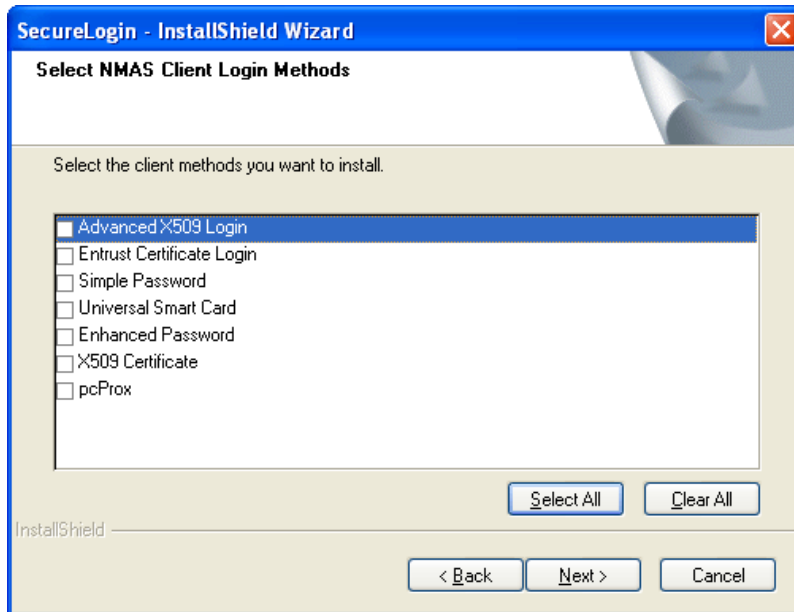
SecureLogin - InstallShield Wizard

Select NMAS Client Login Methods

Select the client methods you want to install.

Advanced X509 Login
Entrust Certificate Login
Simple Password
Universal Smart Card
Enhanced Password
X509 Certificate
pcProx

Select All
Clear All

InstallShield

< Back
Next >
Cancel